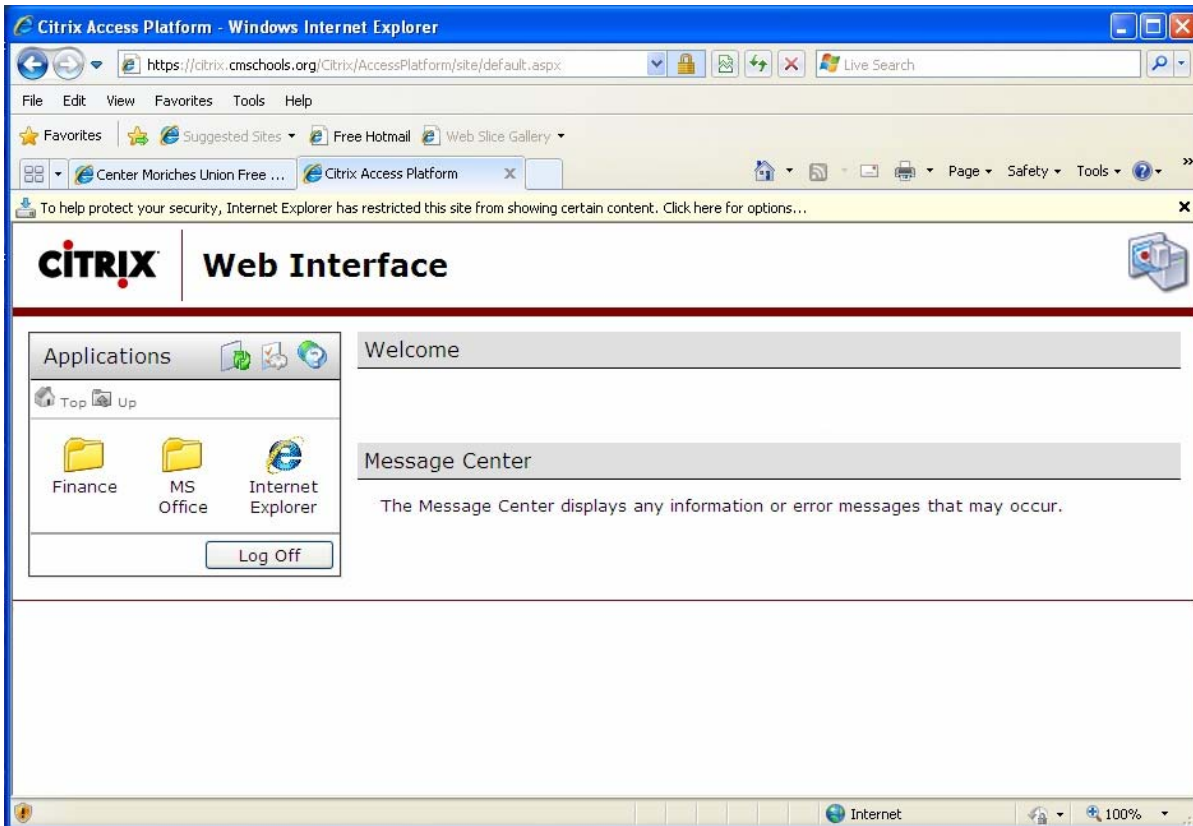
Citrix Access Platform - Windows Internet Explorer

https://citrix.cmschools.org/Citrix/AccessPlatform/site/default.aspx

Live Search

File Edit View Favorites Tools Help

Favorites Suggested Sites Free Hotmail Web Slice Gallery

Center Moriches Union Free ... Citrix Access Platform

Page Safety Tools

To help protect your security, Internet Explorer has restricted this site from showing certain content. Click here for options...

CiTRIX Web Interface

Applications

Top Up

Finance

MS Office

Internet Explorer

Log Off

Welcome

Message Center

The Message Center displays any information or error messages that may occur.

Internet

100%